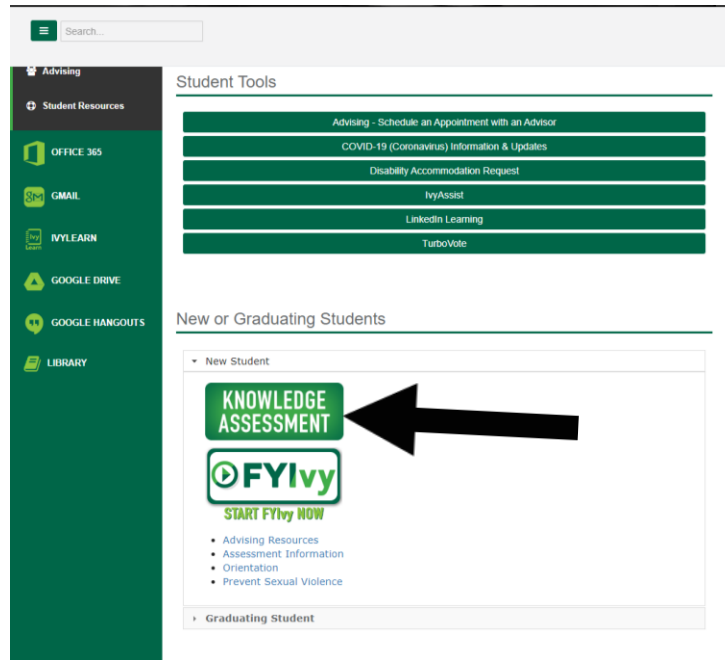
Search...

Advising

Student Resources

OFFICE 365

GMAIL

IVYLEARN

GOOGLE DRIVE

GOOGLE HANGOUTS

LIBRARY

Student Tools

Advising - Schedule an Appointment with an Advisor

COVID-19 (Coronavirus) Information & Updates

Disability Accommodation Request

IvyAssist

LinkedIn Learning

TurboVote

New or Graduating Students

New Student

KNOWLEDGE ASSESSMENT

FYIvy

START FYIvy NOW

- Advising Resources
- Assessment Information
- Orientation
- Prevent Sexual Violence

Graduating Student